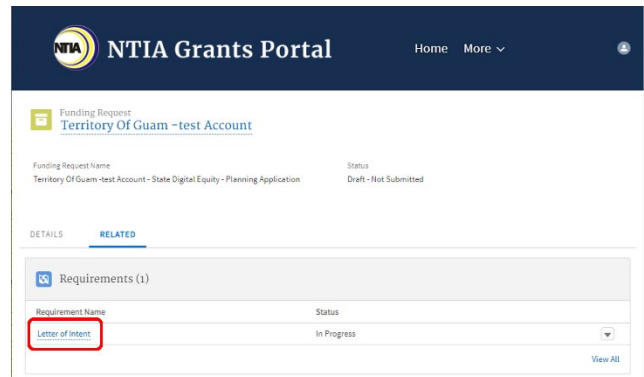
NTIA NTIA Grants Portal

Home More

Funding Request
Territory Of Guam -test Account

Funding Request Name
Territory Of Guam -test Account - State Digital Equity - Planning Application

Status
Draft - Not Submitted

DETAILS RELATED

Requirements (1)

| Requirement Name | Status |
|---|---|
| Letter of Intent | In Progress |

View All